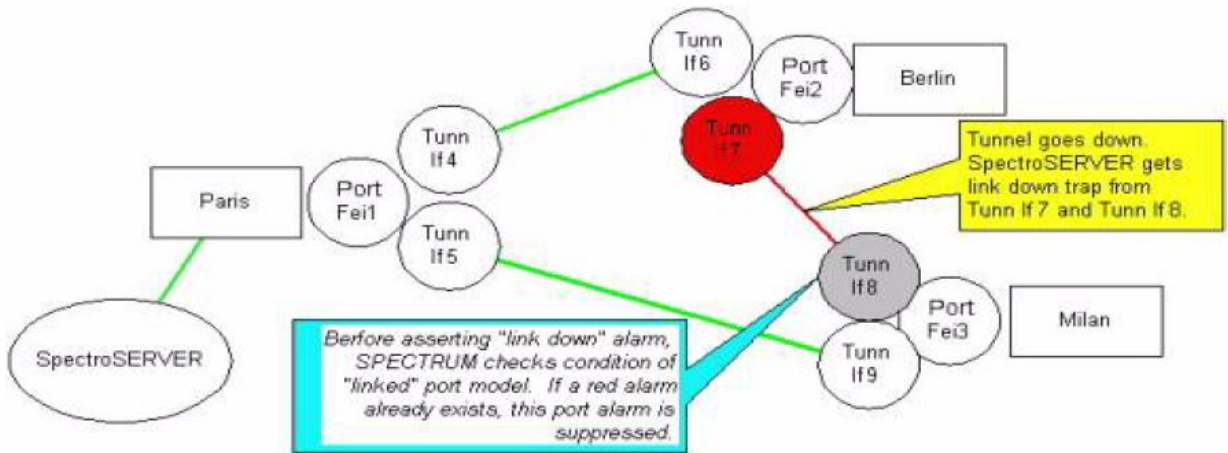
Tunn If 6

Port Fei2

Berlin

Tunn If 4

Tunn If 7

Tunnel goes down. SpectroSERVER gets link down trap from Tunn If 7 and Tunn If 8.

Paris

Port Fei1

Tunn If 5

Tunn If 8

Port Fei3

Milan

SpectroSERVER

Berfore asserting "link down" alarm, SPECTRUM checks condition of "linked" port model. If a red alarm already exists, this port alarm is suppressed.

Tunn If 9